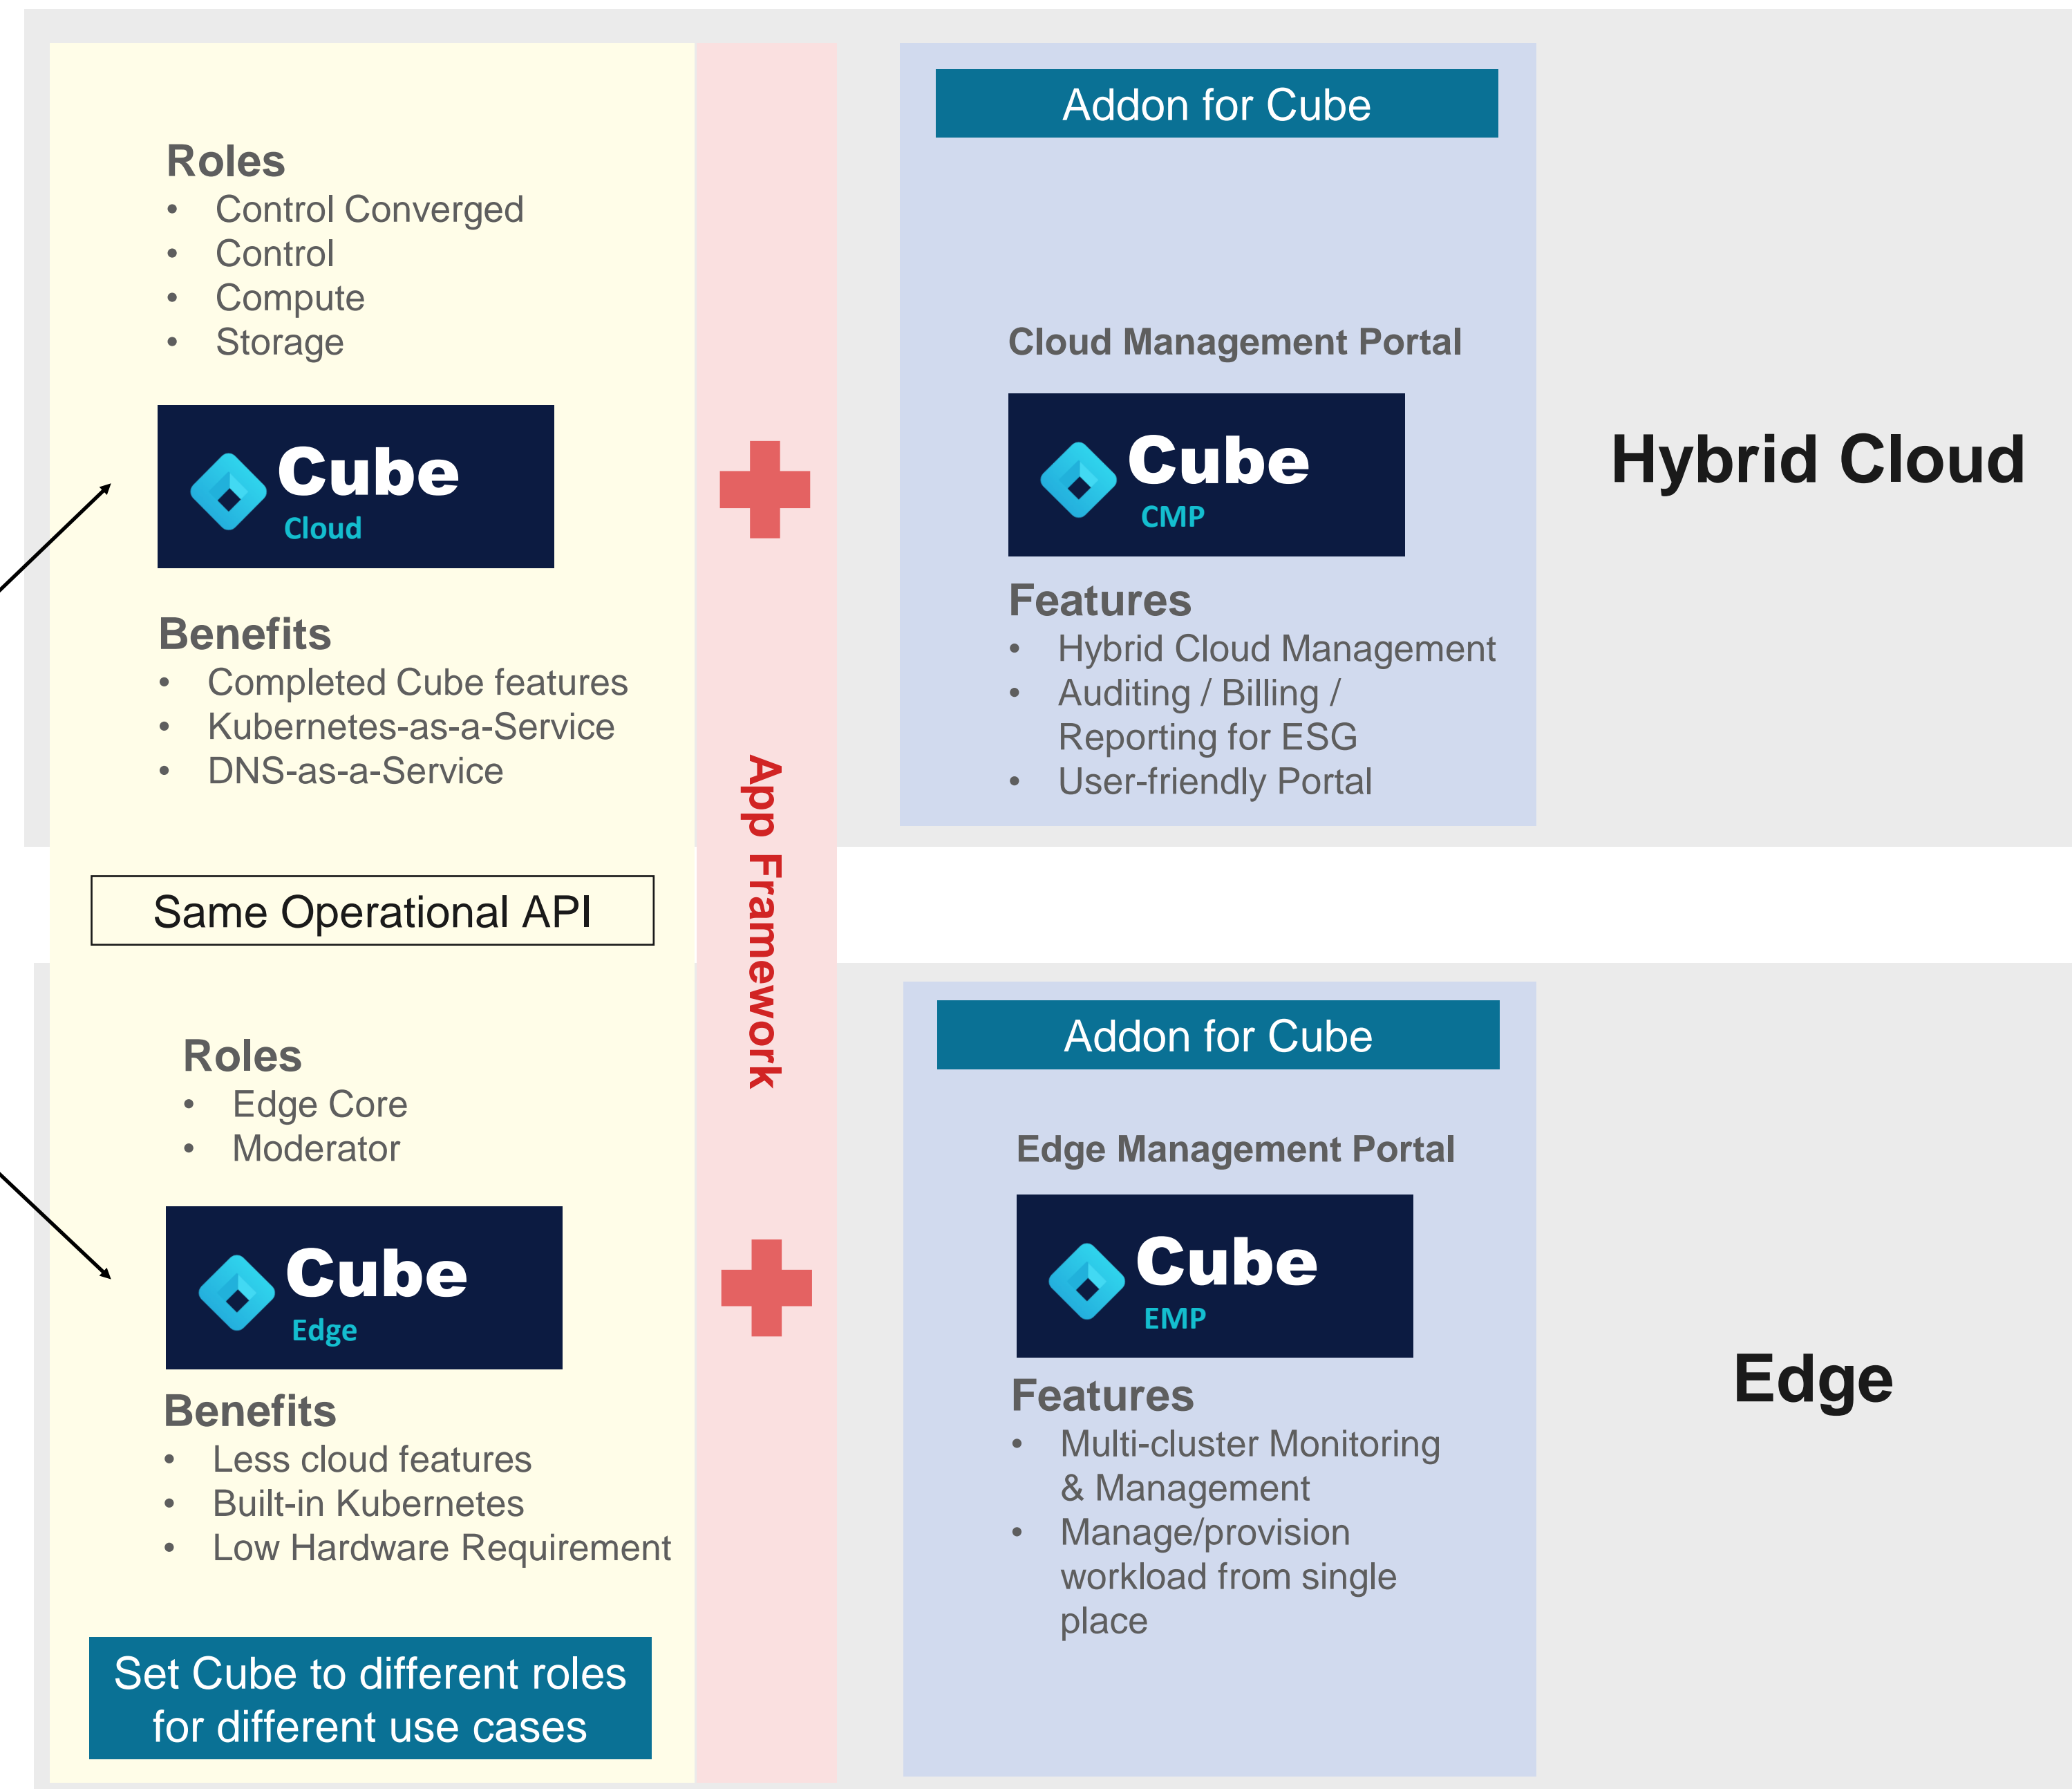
Roles
• Control Converged
• Control
• Compute
• Storage

Cube
Cloud

Benefits
• Completed Cube features
• Kubernetes-as-a-Service
• DNS-as-a-Service

Same Operational API

Roles
• Edge Core
• Moderator

Cube
Edge

Benefits
• Less cloud features
• Built-in Kubernetes
• Low Hardware Requirement

Set Cube to different roles for different use cases

App Framework

Addon for Cube

Cloud Management Portal

Cube
CMP

Features
• Hybrid Cloud Management
• Auditing / Billing / Reporting for ESG
• User-friendly Portal

Hybrid Cloud

Addon for Cube

Edge Management Portal

Cube
EMP

Features
• Multi-cluster Monitoring & Management
• Manage/provision workload from single place

Edge